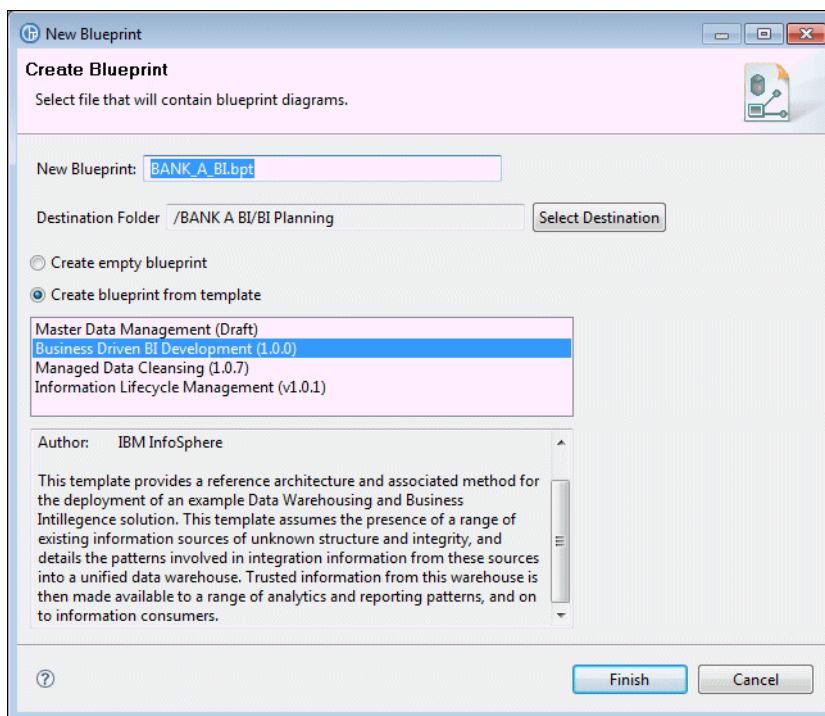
New Blueprint

Create Blueprint

Select file that will contain blueprint diagrams.

New Blueprint: BANK_A_BI.bpt

Destination Folder /BANK A BI/BI Planning

Select Destination

Create empty blueprint

Create blueprint from template

Master Data Management (Draft)
Business Driven BI Development (1.0.0)
Managed Data Cleansing (1.0.7)
Information Lifecycle Management (v1.0.1)

Author: IBM InfoSphere

This template provides a reference architecture and associated method for the deployment of an example Data Warehousing and Business Intillegence solution. This template assumes the presence of a range of existing information sources of unknown structure and integrity, and details the patterns involved in integration information from these sources into a unified data warehouse. Trusted information from this warehouse is then made available to a range of analytics and reporting patterns, and on to information consumers.

?

Finish

Cancel